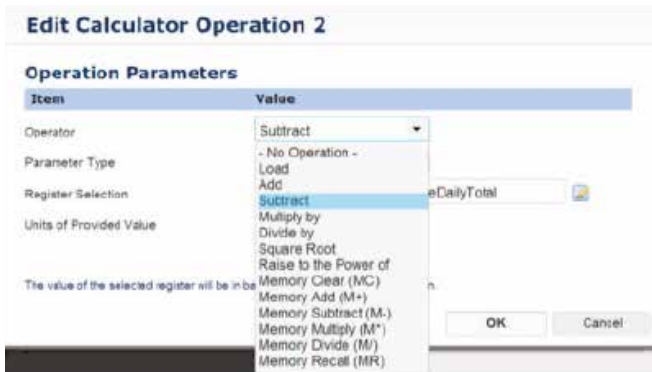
Edit Calculator Operation 2

Operation Parameters

| Item | Value |
|---|---|
| Operator | Subtract |
| Parameter Type | |
| Register Selection | eDailyTotal |
| Units of Provided Value | |

- No Operation -
Load
Add
Subtract
Multiply by
Divide by
Square Root
Raise to the Power of
Memory Clear (MC)
Memory Add (M+)
Memory Subtract (M-)
Memory Multiply (M*)
Memory Divide (M/)
Memory Recall (MR)

The value of the selected register will be in ba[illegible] n.

OK
Cancel